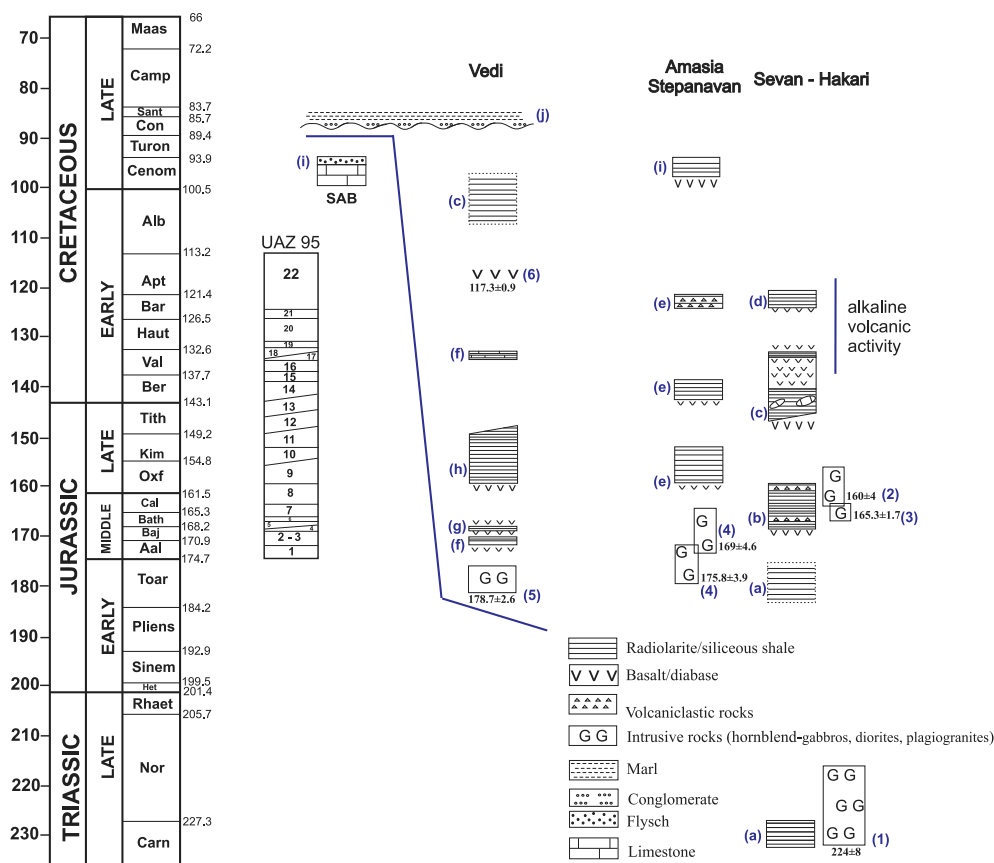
70
80
90
100
110
120
130
140
150
160
170
180
190
200
210
220
230

CRETACEOUS
LATE
EARLY
JURASSIC
LATE
MIDDLE
EARLY
TRIASSIC
LATE

Maas
Camp
Sant
Con
Turon
Cenom
Alb
Apt
Bar
Haut
Val
Ber
Tith
Kim
Oxf
Cal
Bath
Baj
Aal
Toar
Pliens
Sinem
Het
Rhaet
Nor
Carn

66
72.2
83.7
85.7
89.4
93.9
100.5
113.2
121.4
126.5
132.6
137.7
143.1
149.2
154.8
161.5
165.3
168.2
170.9
174.7
184.2
192.9
199.5
201.4
205.7
227.3

UAZ 95
22
21
20
19
18
17
16
15
14
13
12
11
10
9
8
7
6
5
4
2 - 3
1

(i)
SAB

Vedi
(j)
(c)
117.3±0.9 (6)
(f)
(h)
(g)
(f)
G G
178.7±2.6 (5)

Amasia Stepanavan
(i)
(e)
(e)
(e)
G
G (4)
169±4.6
G
G
175.8±3.9
(4)

Sevan - Hakari
(d)
(c)
(b)
(a)
G
G 160±4 (2)
G 165.3±1.7 (3)

alkaline volcanic activity

Radiolarite/siliceous shale
Basalt/diabase
Volcaniclastic rocks
G G Intrusive rocks (hornblend-gabbros, diorites, plagiogranites)
Marl
Conglomerate
Flysch
Limestone

(a)
G G
G G
G G
224±8 (1)